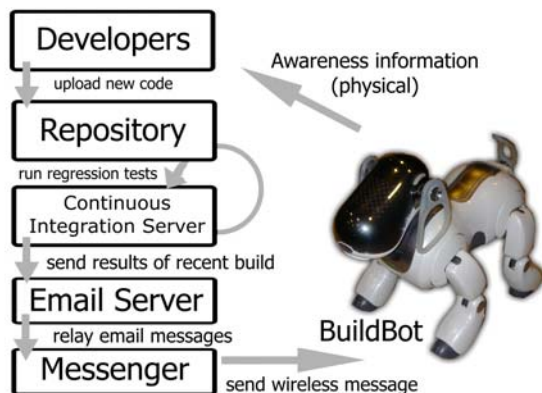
Developers

upload new code

Repository

run regression tests

Continuous Integration Server

send results of recent build

Email Server

relay email messages

Messenger

send wireless message

Awareness information (physical)

BuildBot